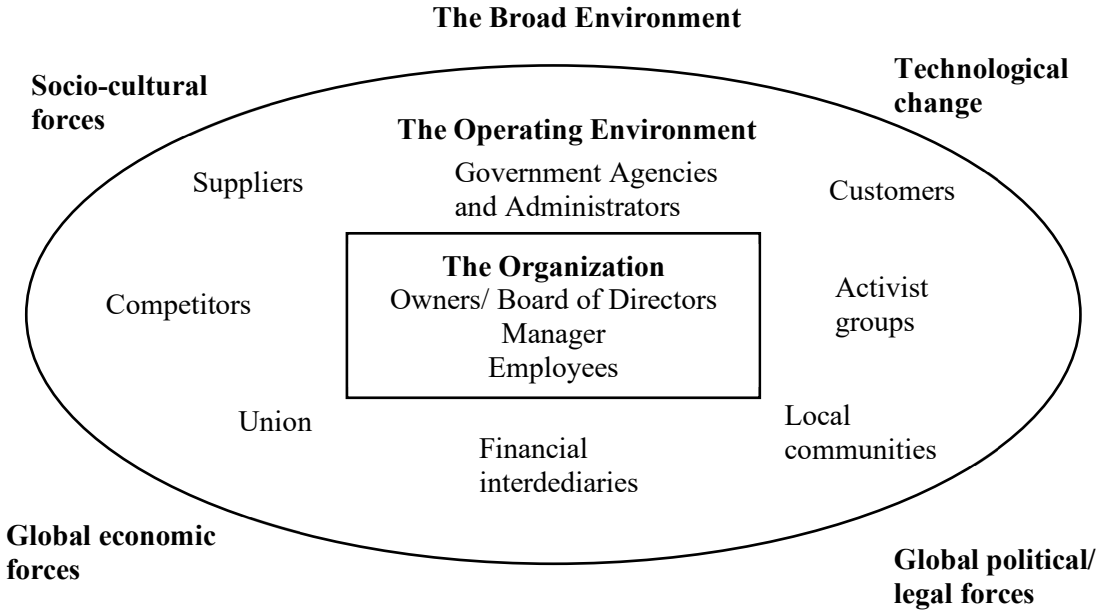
The Broad Environment

Socio-cultural forces

Technological change

The Operating Environment

Suppliers

Government Agencies and Administrators

Customers

The Organization
Owners/ Board of Directors
Manager
Employees

Competitors

Activist groups

Union

Local communities

Financial interdediaries

Global economic forces

Global political/ legal forces